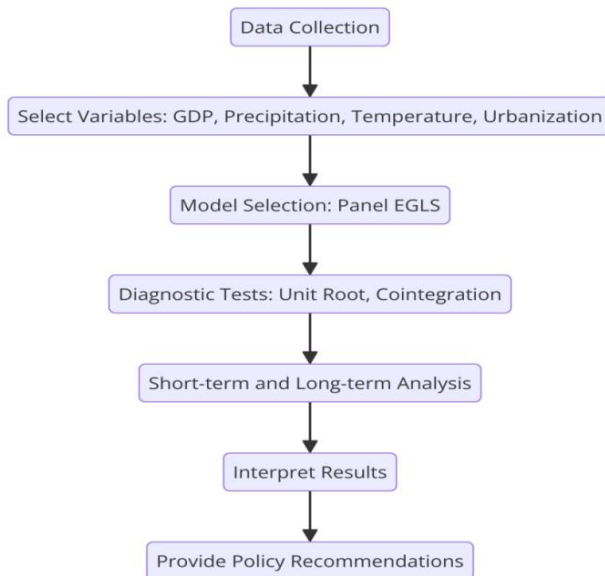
Data Collection

Select Variables: GDP, Precipitation, Temperature, Urbanization

Model Selection: Panel EGLS

Diagnostic Tests: Unit Root, Cointegration

Short-term and Long-term Analysis

Interpret Results

Provide Policy Recommendations